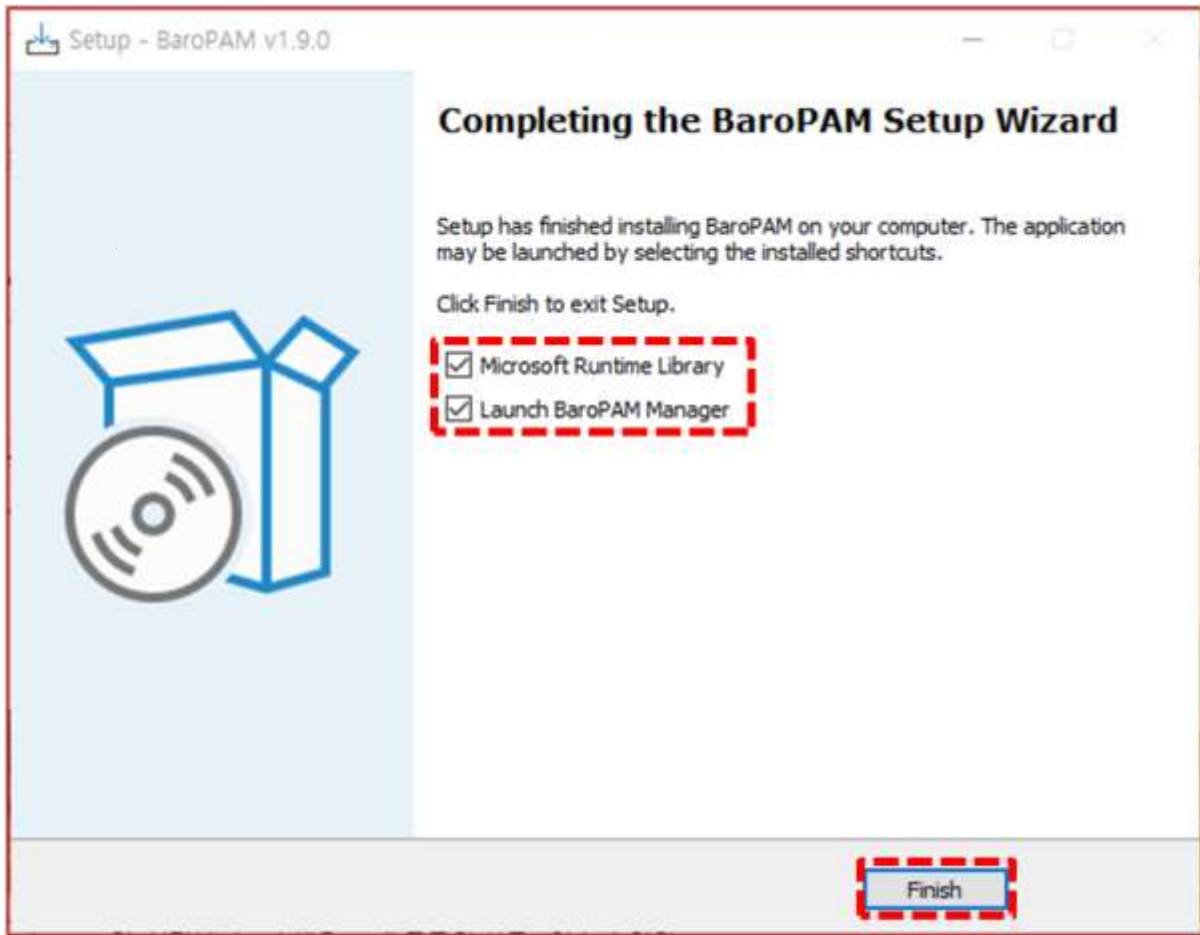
Setup - BaroPAM v1.9.0

Completing the BaroPAM Setup Wizard

Setup has finished installing BaroPAM on your computer. The application may be launched by selecting the installed shortcuts.

Click Finish to exit Setup.

Microsoft Runtime Library

Launch BaroPAM Manager

Finish